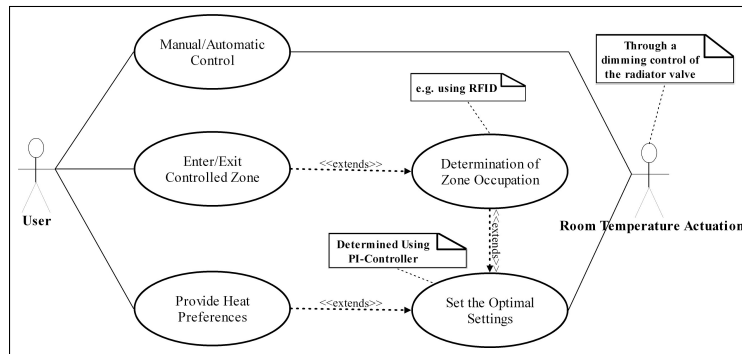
Manual/Automatic Control

Through a dimming control of the radiator valve

e.g. using RFID

User

Enter/Exit Controlled Zone

<<extends>>

Determination of Zone Occupation

<<extends>>

Room Temperature Actuation

Determined Using PI-Controller

Provide Heat Preferences

<<extends>>

Set the Optimal Settings